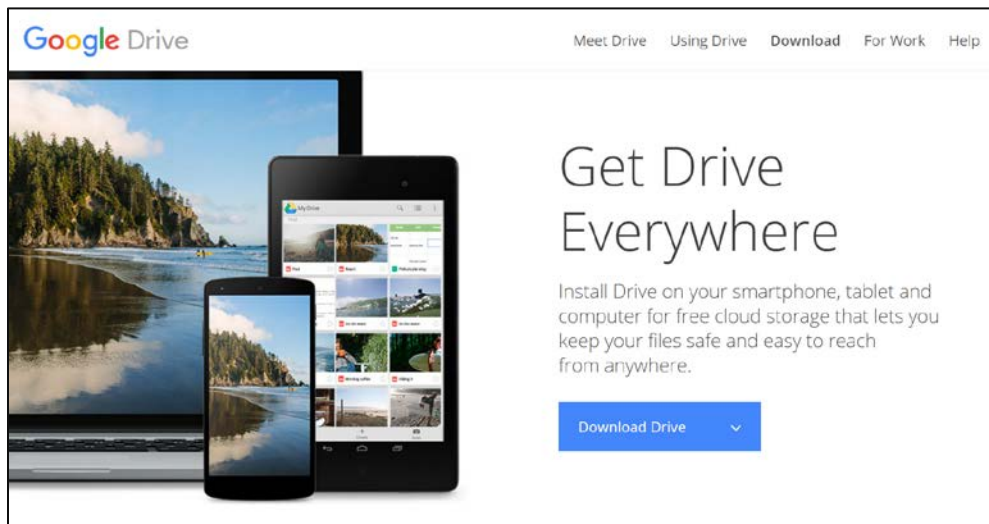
Google Drive

Meet Drive Using Drive Download For Work Help

My Drive

Get Drive Everywhere

Install Drive on your smartphone, tablet and computer for free cloud storage that lets you keep your files safe and easy to reach from anywhere.

Download Drive